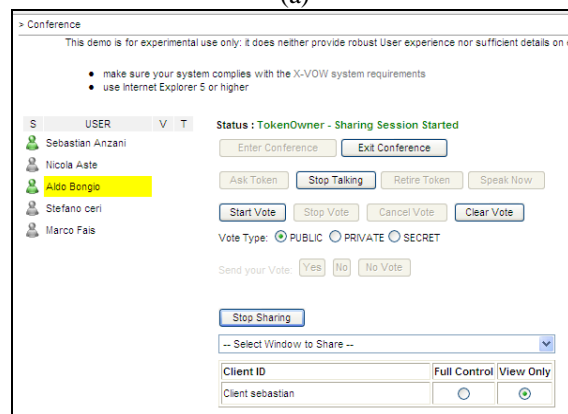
(a)

> Conference

This demo is for experimental use only: it does neither provide robust User experience nor sufficient details on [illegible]

• make sure your system complies with the X-VOW system requirements
• use Internet Explorer 5 or higher

| S | USER | V | T |
|---|---|---|---|
| | Sebastian Anzani | | |
| | Nicola Aste | | |
| | Aldo Bongio | | |
| | Stefano ceri | | |
| | Marco Fais | | |

Status : TokenOwner - Sharing Session Started

Enter Conference
Exit Conference

Ask Token
Stop Talking
Retire Token
Speak Now

Start Vote
Stop Vote
Cancel Vote
Clear Vote

Vote Type: PUBLIC PRIVATE SECRET

Send your Vote: Yes No No Vote

Stop Sharing

-- Select Window to Share --

| Client ID | Full Control | View Only |
|---|---|---|
| Client sebastian | | |